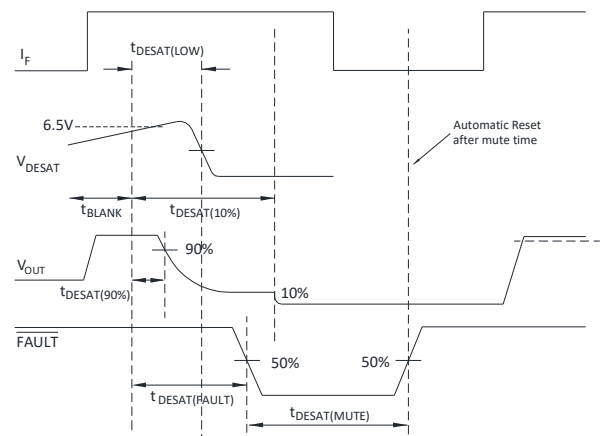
$I_F$

$t_{DESAT(LOW)}$

6.5V

$V_{DESAT}$

Automatic Reset after mute time

$t_{BLANK}$

$t_{DESAT(10\%)}$

90%

$V_{OUT}$

$t_{DESAT(90\%)}$

10%

$\overline{FAULT}$

50%

50%

$t_{DESAT(FAULT)}$

$t_{DESAT(MUTE)}$